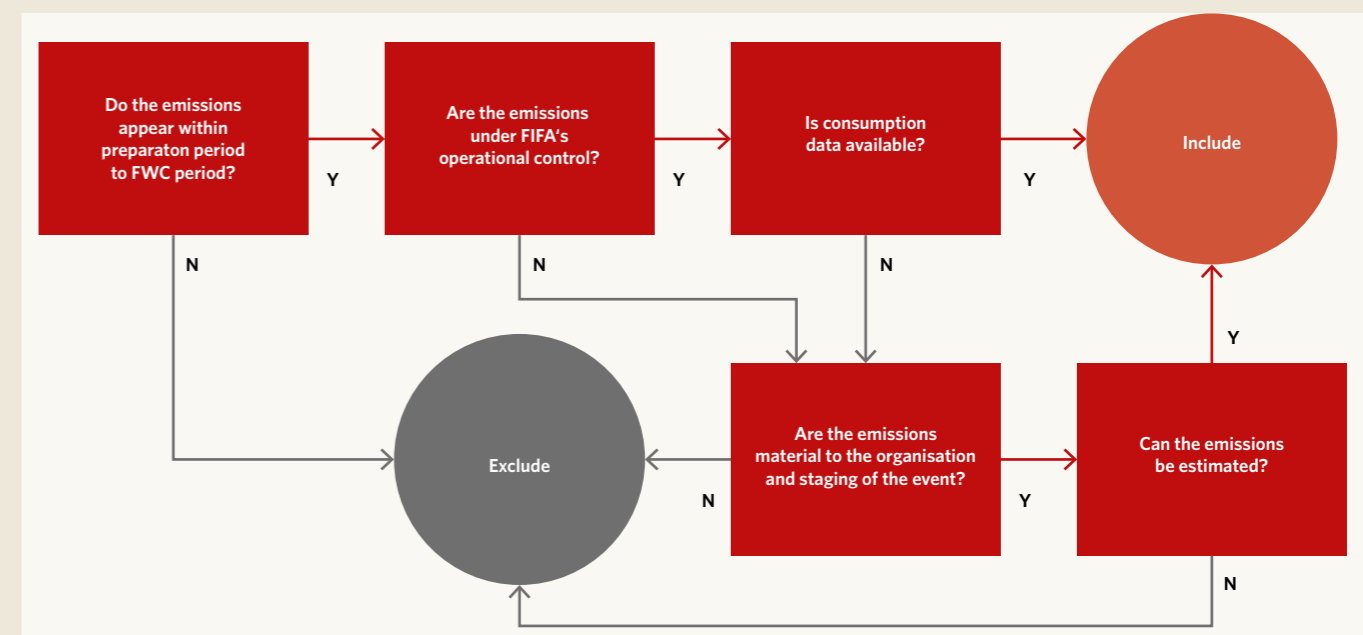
Do the emissions appear within preparaton period to FWC period?

Y

Are the emissions under FIFA's operational control?

Y

Is consumption data available?

Y

Include

N

N

N

Y

Exclude

Are the emissions material to the organisation and staging of the event?

Can the emissions be estimated?

N

Y

N